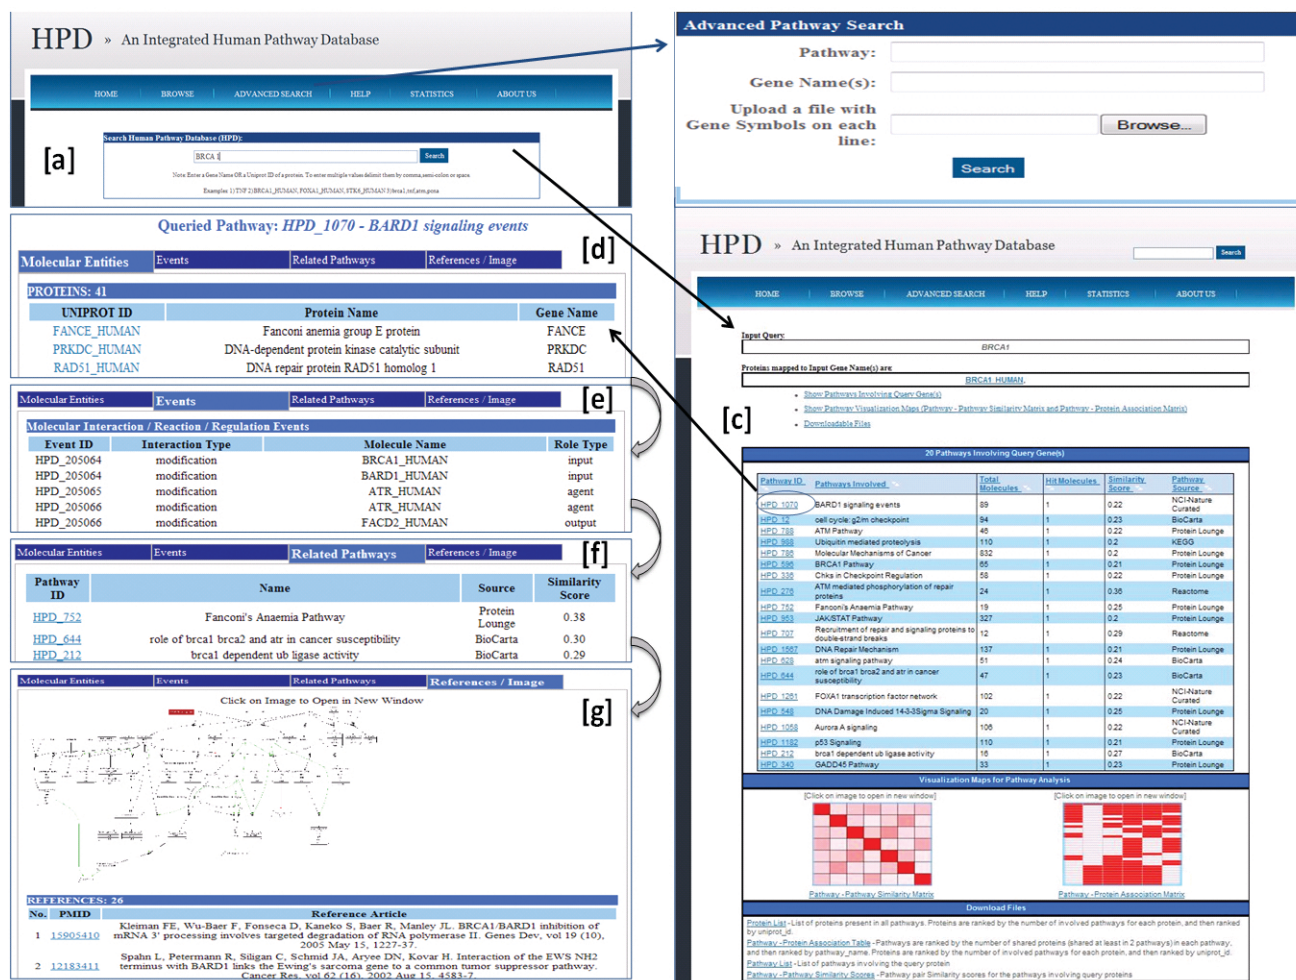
HPD » An Integrated Human Pathway Database

HOME BROWSE ADVANCED SEARCH HELP STATISTICS ABOUT US

[a]

Search Human Pathway Database (HPD):

BRCA1 Search

Note: Enter a Gene Name OR a Uniprot ID of a protein. To enter multiple values delimit them by comma,semi-colon or space

Examples: 1) TNF 2) BRCA1_HUMAN, FOXA1_HUMAN, STK6_HUMAN 3) brca1,tnf,atm,pcna

Advanced Pathway Search

Pathway:

Gene Name(s):

Upload a file with Gene Symbols on each line:

Browse...

Search

Queried Pathway: HPD_1070 - BARD1 signaling events

[d]

Molecular Entities | Events | Related Pathways | References / Image

PROTEINS: 41

| UNIPROT ID | Protein Name | Gene Name |
|---|---|---|
| FANCE_HUMAN | Fanconi anemia group E protein | FANCE |
| PRKDC_HUMAN | DNA-dependent protein kinase catalytic subunit | PRKDC |
| RAD51_HUMAN | DNA repair protein RAD51 homolog 1 | RAD51 |

Molecular Entities | Events | Related Pathways | References / Image

[e]

Molecular Interaction / Reaction / Regulation Events

| Event ID | Interaction Type | Molecule Name | Role Type |
|---|---|---|---|
| HPD_205064 | modification | BRCA1_HUMAN | input |
| HPD_205064 | modification | BARD1_HUMAN | input |
| HPD_205065 | modification | ATR_HUMAN | agent |
| HPD_205066 | modification | ATR_HUMAN | agent |
| HPD_205066 | modification | FACD2_HUMAN | output |

Molecular Entities | Events | Related Pathways | References / Image

[f]

| Pathway ID | Name | Source | Similarity Score |
|---|---|---|---|
| HPD_752 | Fanconi's Anaemia Pathway | Protein Lounge | 0.38 |
| HPD_644 | role of brca1 brca2 and atr in cancer susceptibility | BioCarta | 0.30 |
| HPD_212 | brca1 dependent ub ligase activity | BioCarta | 0.29 |

Molecular Entities | Events | Related Pathways | References / Image

[g]

Click on Image to Open in New Window

REFERENCES: 26

| No. | PMID | Reference Article |
|---|---|---|
| 1 | 15905410 | Kleiman FE, Wu-Baer F, Fonseca D, Kaneko S, Baer R, Manley JL. BRCA1/BARD1 inhibition of mRNA 3' processing involves targeted degradation of RNA polymerase II. Genes Dev, vol 19 (10), 2005 May 15, 1227-37. |
| 2 | 12183411 | Spahn L, Petermann R, Siligan C, Schmid JA, Aryee DN, Kovar H. Interaction of the EWS NH2 terminus with BARD1 links the Ewing's sarcoma gene to a common tumor suppressor pathway. Cancer Res, vol 62 (16), 2002 Aug 15, 4583-7. |

HPD » An Integrated Human Pathway Database

Search

HOME BROWSE ADVANCED SEARCH HELP STATISTICS ABOUT US

Input Query:

BRCA1

Proteins mapped to Input Gene Name(s) are:

BRCA1_HUMAN,

[c]

• Show Pathways Involving Query Gene(s)
• Show Pathway Visualization Maps (Pathway - Pathway Similarity Matrix and Pathway - Protein Association Matrix)
• Downloadable Files

20 Pathways Involving Query Gene(s)

| Pathway ID | Pathways Involved | Total Molecules | Hit Molecules | Similarity Score | Pathway Source |
|---|---|---|---|---|---|
| HPD_1070 | BARD1 signaling events | 89 | 1 | 0.22 | NCI-Nature Curated |
| HPD_12 | cell cycle: g2/m checkpoint | 94 | 1 | 0.23 | BioCarta |
| HPD_788 | ATM Pathway | 45 | 1 | 0.22 | Protein Lounge |
| HPD_868 | Ubiquitin mediated proteolysis | 110 | 1 | 0.2 | KEGG |
| HPD_786 | Molecular Mechanisms of Cancer | 832 | 1 | 0.2 | Protein Lounge |
| HPD_596 | BRCA1 Pathway | 65 | 1 | 0.21 | Protein Lounge |
| HPD_336 | Chks in Checkpoint Regulation | 58 | 1 | 0.22 | Protein Lounge |
| HPD_276 | ATM mediated phosphorylation of repair proteins | 24 | 1 | 0.36 | Reactome |
| HPD_752 | Fanconi's Anaemia Pathway | 19 | 1 | 0.26 | Protein Lounge |
| HPD_953 | JAK/STAT Pathway | 327 | 1 | 0.2 | Protein Lounge |
| HPD_707 | Recruitment of repair and signaling proteins to double-strand breaks | 12 | 1 | 0.29 | Reactome |
| HPD_1557 | DNA Repair Mechanism | 137 | 1 | 0.21 | Protein Lounge |
| HPD_628 | atm signaling pathway | 51 | 1 | 0.24 | BioCarta |
| HPD_644 | role of brca1 brca2 and atr in cancer susceptibility | 47 | 1 | 0.23 | BioCarta |
| HPD_1261 | FOXA1 transcription factor network | 102 | 1 | 0.22 | NCI-Nature Curated |
| HPD_548 | DNA Damage Induced 14-3-3Sigma Signaling | 20 | 1 | 0.25 | Protein Lounge |
| HPD_1068 | Aurora A signaling | 106 | 1 | 0.22 | NCI-Nature Curated |
| HPD_1182 | p53 Signaling | 110 | 1 | 0.21 | Protein Lounge |
| HPD_212 | brca1 dependent ub ligase activity | 16 | 1 | 0.27 | BioCarta |
| HPD_340 | GADD45 Pathway | 33 | 1 | 0.23 | Protein Lounge |

Visualization Maps for Pathway Analysis

[Click on image to open in new window] [Click on image to open in new window]

Pathway - Pathway Similarity Matrix Pathway - Protein Association Matrix

Download Files

Protein List - List of proteins present in all pathways. Proteins are ranked by the number of involved pathways for each protein, and then ranked by uniprot_id.
Pathway - Protein Association Table - Pathways are ranked by the number of shared proteins (shared at least in 2 pathways) in each pathway, and then ranked by pathway_name. Proteins are ranked by the number of involved pathways for each protein, and then ranked by uniprot_id.
Pathway List - List of pathways involving the query protein
Pathway - Pathway Similarity Scores - Pathway pair Similarity scores for the pathways involving query proteins